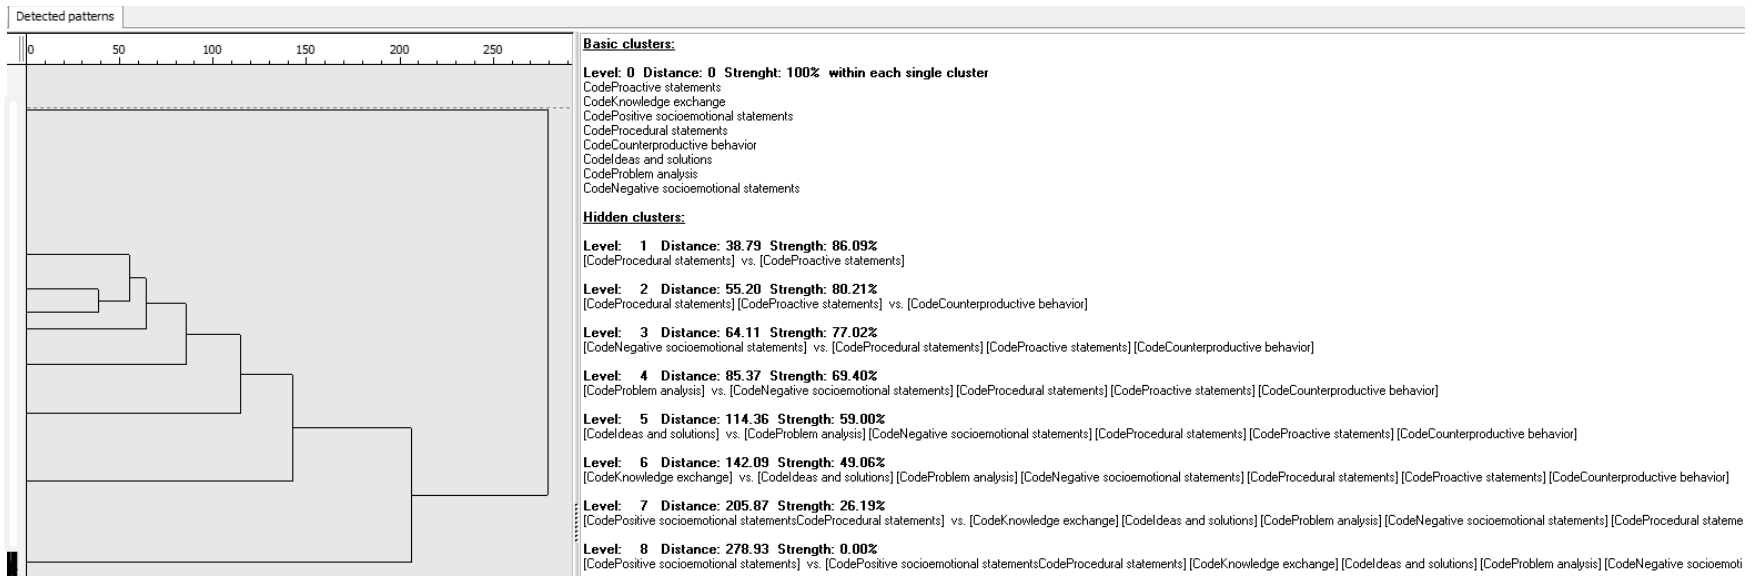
Detected patterns

0 50 100 150 200 250

Basic clusters:

Level: 0 Distance: 0 Strenght: 100% within each single cluster
CodeProactive statements
CodeKnowledge exchange
CodePositive socioemotional statements
CodeProcedural statements
CodeCounterproductive behavior
CodeIdeas and solutions
CodeProblem analysis
CodeNegative socioemotional statements

Hidden clusters:

Level: 1 Distance: 38.79 Strength: 86.09%
[CodeProcedural statements] vs. [CodeProactive statements]

Level: 2 Distance: 55.20 Strength: 80.21%
[CodeProcedural statements] [CodeProactive statements] vs. [CodeCounterproductive behavior]

Level: 3 Distance: 64.11 Strength: 77.02%
[CodeNegative socioemotional statements] vs. [CodeProcedural statements] [CodeProactive statements] [CodeCounterproductive behavior]

Level: 4 Distance: 85.37 Strength: 69.40%
[CodeProblem analysis] vs. [CodeNegative socioemotional statements] [CodeProcedural statements] [CodeProactive statements] [CodeCounterproductive behavior]

Level: 5 Distance: 114.36 Strength: 59.00%
[CodeIdeas and solutions] vs. [CodeProblem analysis] [CodeNegative socioemotional statements] [CodeProcedural statements] [CodeProactive statements] [CodeCounterproductive behavior]

Level: 6 Distance: 142.09 Strength: 49.06%
[CodeKnowledge exchange] vs. [CodeIdeas and solutions] [CodeProblem analysis] [CodeNegative socioemotional statements] [CodeProcedural statements] [CodeProactive statements] [CodeCounterproductive behavior]

Level: 7 Distance: 205.87 Strength: 26.19%
[CodePositive socioemotional statementsCodeProcedural statements] vs. [CodeKnowledge exchange] [CodeIdeas and solutions] [CodeProblem analysis] [CodeNegative socioemotional statements] [CodeProcedural stateme

Level: 8 Distance: 278.93 Strength: 0.00%
[CodePositive socioemotional statements] vs. [CodePositive socioemotional statementsCodeProcedural statements] [CodeKnowledge exchange] [CodeIdeas and solutions] [CodeProblem analysis] [CodeNegative socioemoti